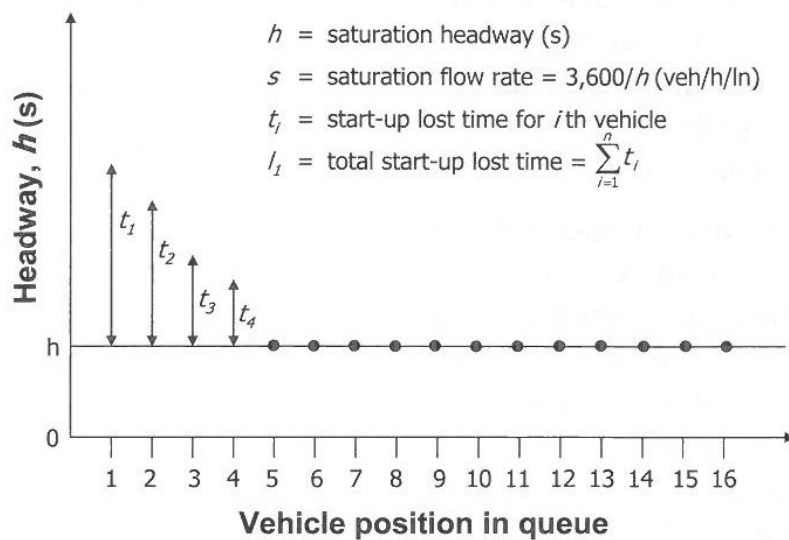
$h$ = saturation headway (s)

$s$ = saturation flow rate = 3,600/$h$ (veh/h/ln)

$t_i$ = start-up lost time for $i$th vehicle

$l_1$ = total start-up lost time = $\sum_{i=1}^{n} t_i$

Headway, $h$ (s)

$t_1$

$t_2$

$t_3$

$t_4$

h

0

1 2 3 4 5 6 7 8 9 10 11 12 13 14 15 16

Vehicle position in queue